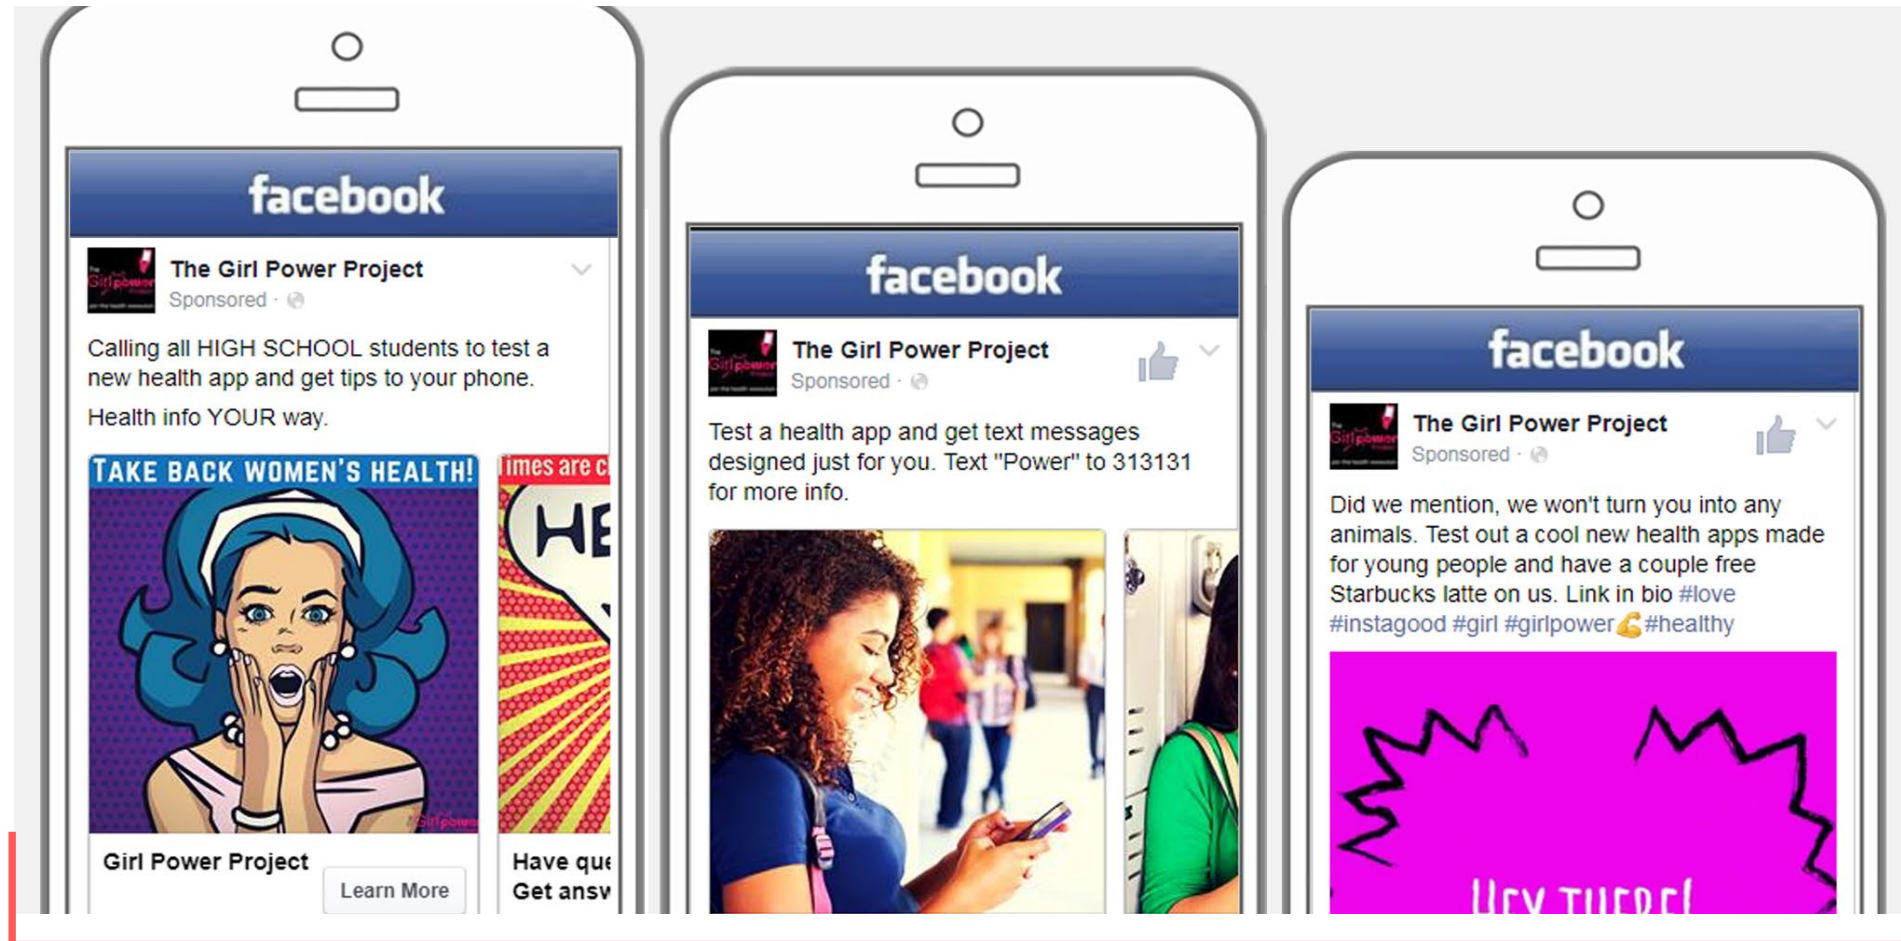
facebook

The Girl Power Project
Sponsored ·

Calling all HIGH SCHOOL students to test a new health app and get tips to your phone.

Health info YOUR way.

TAKE BACK WOMEN'S HEALTH!

Times are c

HE

Girl Power Project

Learn More

Have que
Get answ

facebook

The Girl Power Project
Sponsored ·

Test a health app and get text messages designed just for you. Text "Power" to 313131 for more info.

facebook

The Girl Power Project
Sponsored ·

Did we mention, we won't turn you into any animals. Test out a cool new health apps made for young people and have a couple free Starbucks latte on us. Link in bio #love #instagood #girl #girlpower💪#healthy

HEY THERE!